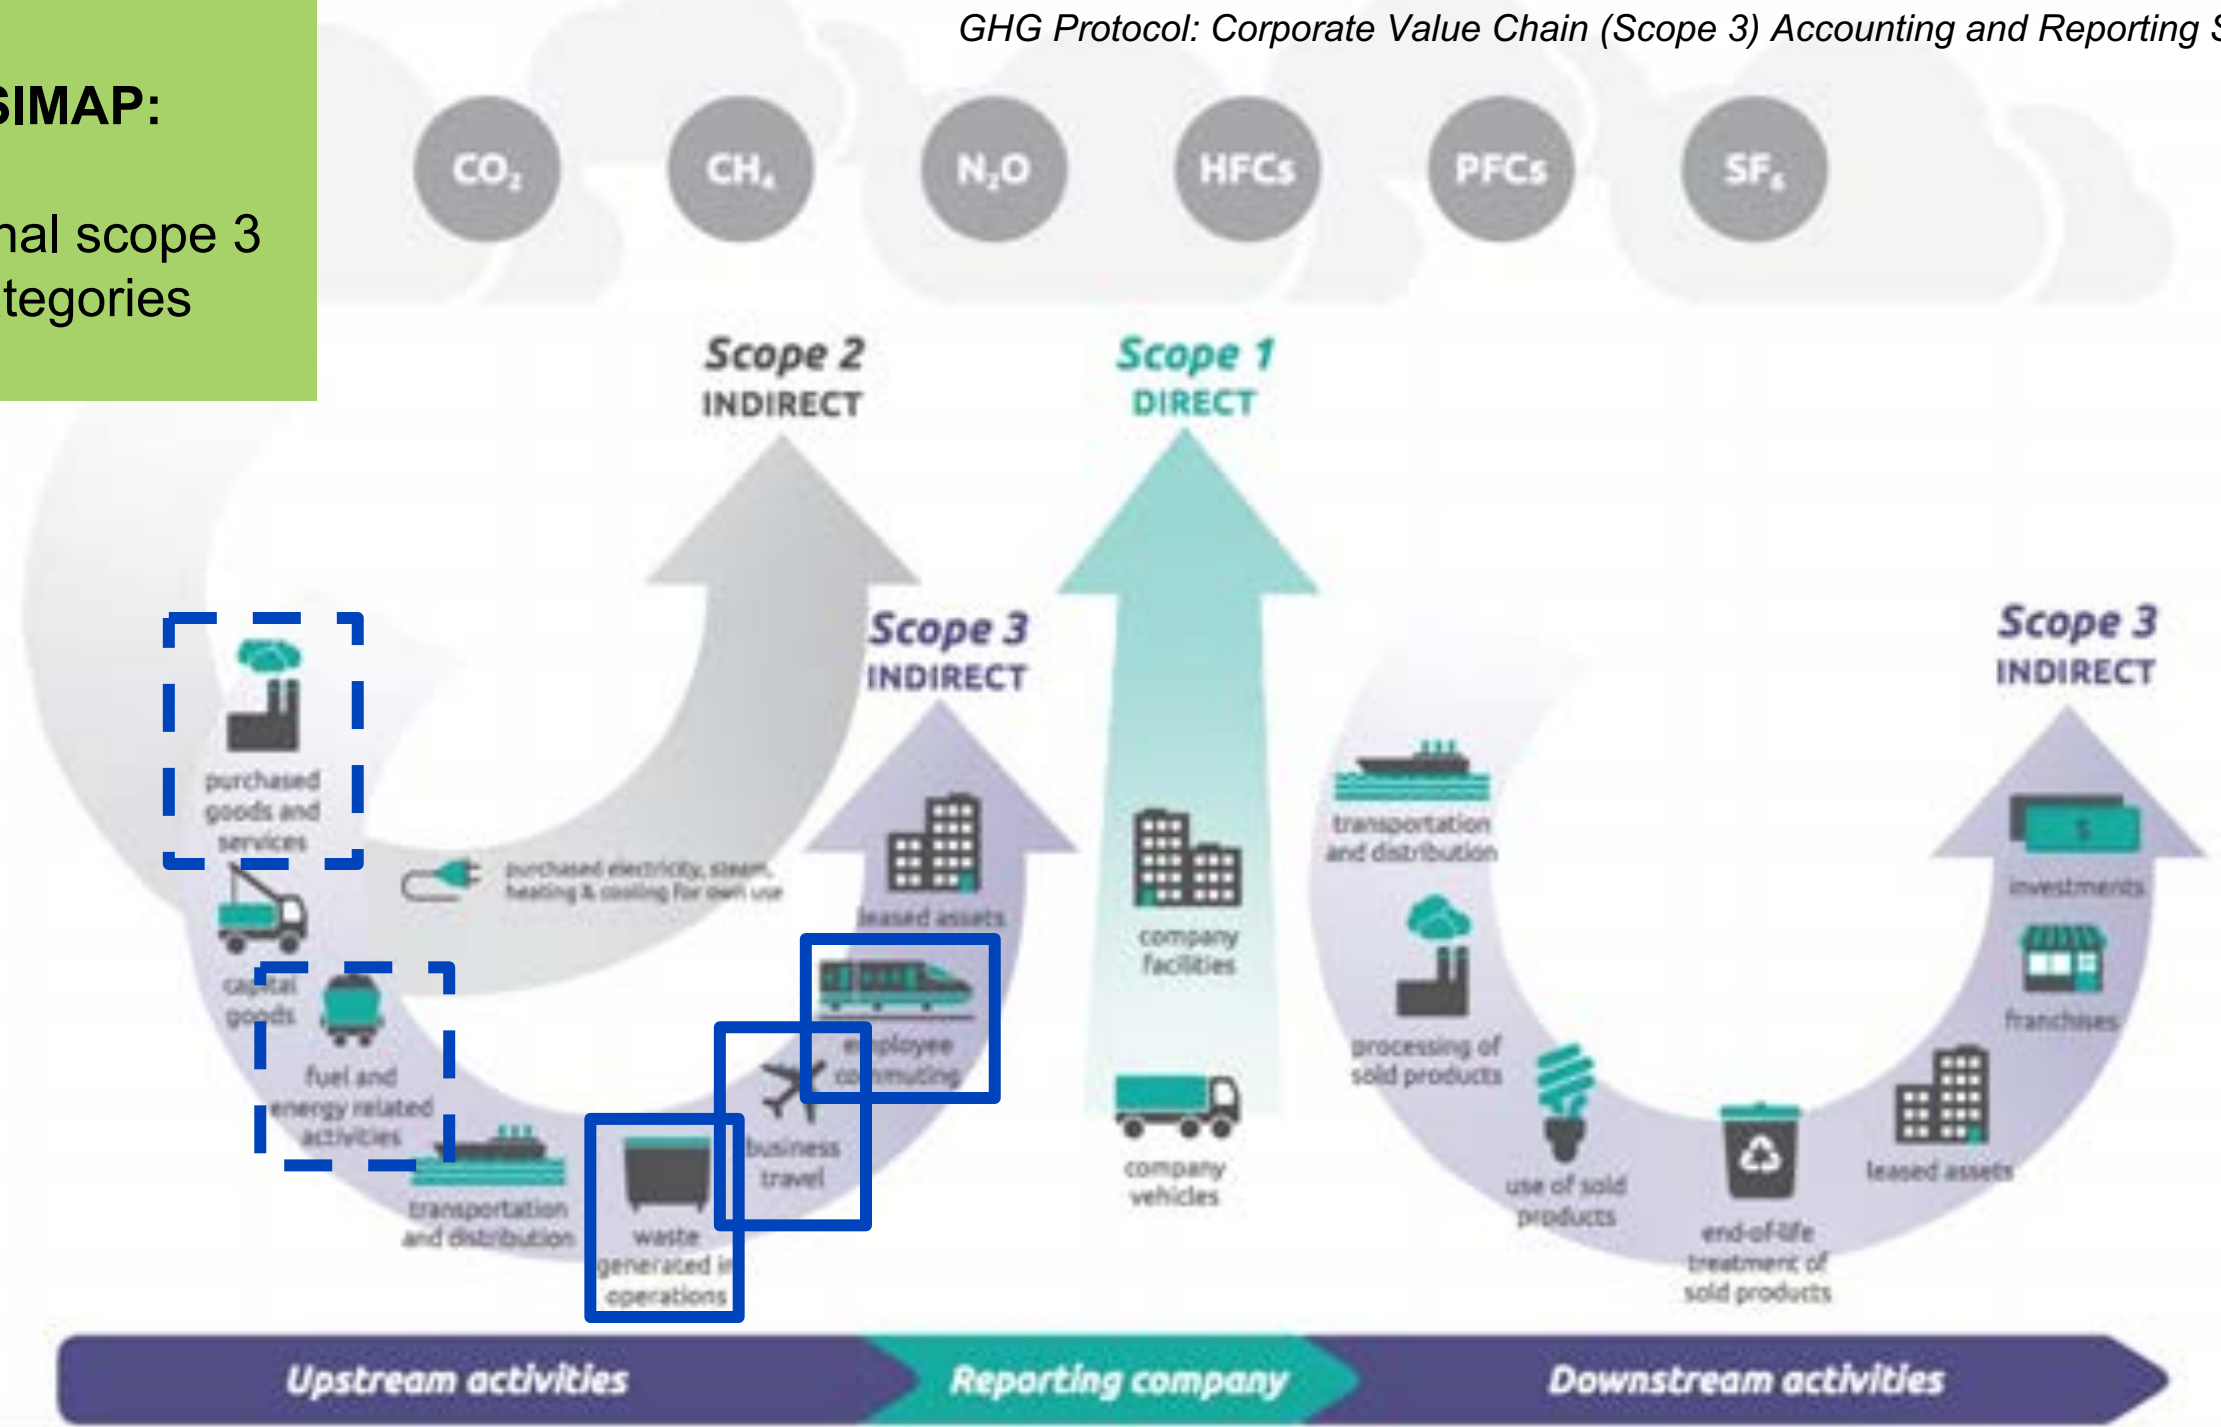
SIMAP:

nal scope 3 tegories

GHG Protocol: Corporate Value Chain (Scope 3) Accounting and Reporting S

$CO_2$ $CH_4$ $N_2O$ HFCs PFCs $SF_6$

Scope 2
INDIRECT

Scope 1
DIRECT

Scope 3
INDIRECT

Scope 3
INDIRECT

purchased goods and services

capital goods

fuel and energy related activities

transportation and distribution

waste generated in operations

business travel

employee commuting

leased assets

purchased electricity, steam, heating & cooling for own use

company facilities

company vehicles

transportation and distribution

processing of sold products

use of sold products

end-of-life treatment of sold products

leased assets

franchises

investments

Upstream activities

Reporting company

Downstream activities